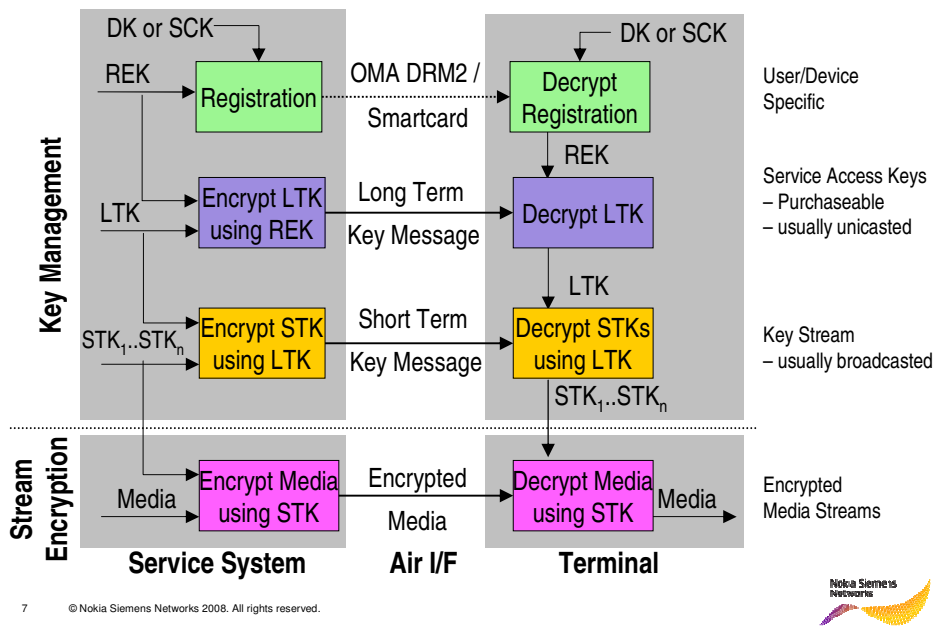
Key Management

DK or SCK

REK

Registration

OMA DRM2 /

Smartcard

DK or SCK

Decrypt Registration

User/Device Specific

REK

LTK

Encrypt LTK using REK

Long Term

Key Message

Decrypt LTK

Service Access Keys
– Purchaseable
– usually unicasted

LTK

$STK_1..STK_n$

Encrypt STK using LTK

Short Term

Key Message

Decrypt STKs using LTK

Key Stream
– usually broadcasted

$STK_1..STK_n$

Stream Encryption

Media

Encrypt Media using STK

Encrypted

Media

Decrypt Media using STK

Media

Encrypted Media Streams

Service System

Air I/F

Terminal

7 © Nokia Siemens Networks 2008. All rights reserved.

Nokia Siemens Networks